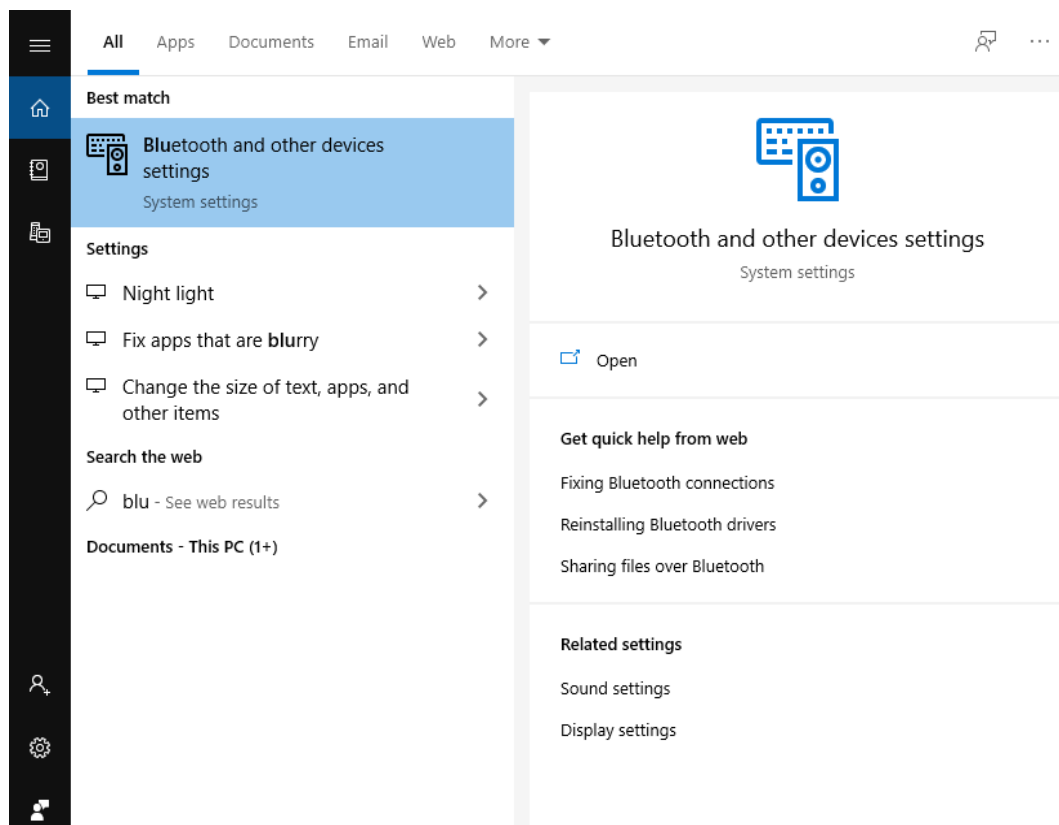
All Apps Documents Email Web More

...

Best match

Bluetooth and other devices settings
System settings

Settings

Night light

Fix apps that are blurry

Change the size of text, apps, and other items

Search the web

blu - See web results

Documents - This PC (1+)

Bluetooth and other devices settings
System settings

Open

Get quick help from web

Fixing Bluetooth connections

Reinstalling Bluetooth drivers

Sharing files over Bluetooth

Related settings

Sound settings

Display settings